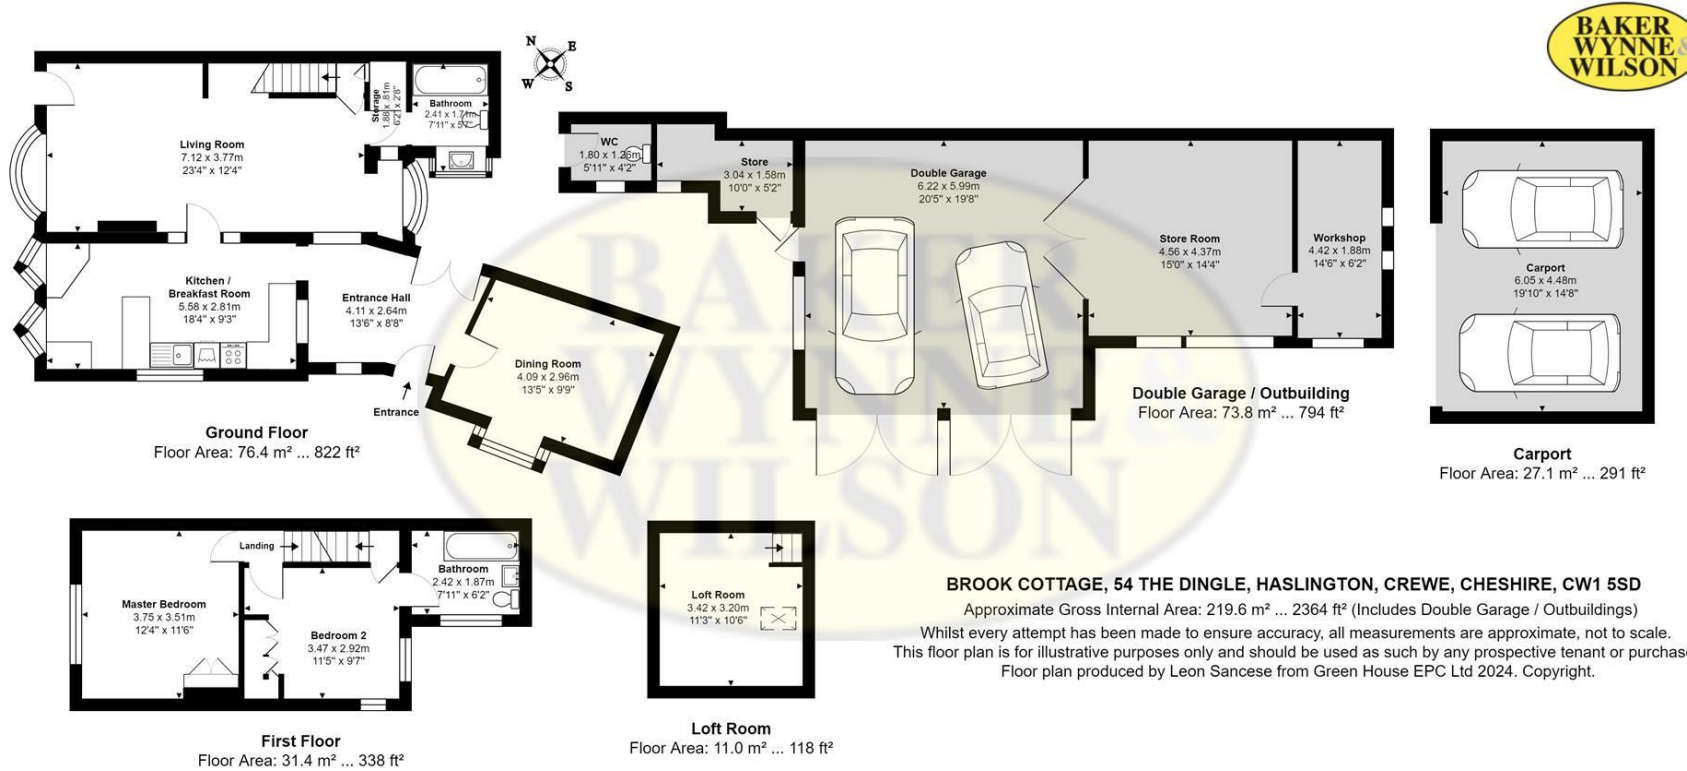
BAKER WYNNE & WILSON

N
E
W
S

Storage
1.88 x .81m
6'2" x 2'8"

Bathroom
2.41 x 1.74m
7'11" x 5'7"

Living Room
7.12 x 3.77m
23'4" x 12'4"

Kitchen / Breakfast Room
5.58 x 2.81m
18'4" x 9'3"

Entrance Hall
4.11 x 2.64m
13'6" x 8'8"

Entrance

Dining Room
4.09 x 2.96m
13'5" x 9'9"

Ground Floor
Floor Area: 76.4 m² ... 822 ft²

WC
1.80 x 1.26m
5'11" x 4'2"

Store
3.04 x 1.58m
10'0" x 5'2"

Double Garage
6.22 x 5.99m
20'5" x 19'8"

Store Room
4.56 x 4.37m
15'0" x 14'4"

Workshop
4.42 x 1.88m
14'6" x 6'2"

Double Garage / Outbuilding
Floor Area: 73.8 m² ... 794 ft²

Carport
6.05 x 4.48m
19'10" x 14'8"

Carport
Floor Area: 27.1 m² ... 291 ft²

Landing

Master Bedroom
3.75 x 3.51m
12'4" x 11'6"

Bedroom 2
3.47 x 2.92m
11'5" x 9'7"

Bathroom
2.42 x 1.87m
7'11" x 6'2"

First Floor
Floor Area: 31.4 m² ... 338 ft²

Loft Room
3.42 x 3.20m
11'3" x 10'6"

Loft Room
Floor Area: 11.0 m² ... 118 ft²

BROOK COTTAGE, 54 THE DINGLE, HASLINGTON, CREWE, CHESHIRE, CW1 5SD
Approximate Gross Internal Area: 219.6 m² ... 2364 ft² (Includes Double Garage / Outbuildings)
Whilst every attempt has been made to ensure accuracy, all measurements are approximate, not to scale.
This floor plan is for illustrative purposes only and should be used as such by any prospective tenant or purchas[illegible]
Floor plan produced by Leon Sancese from Green House EPC Ltd 2024. Copyright.